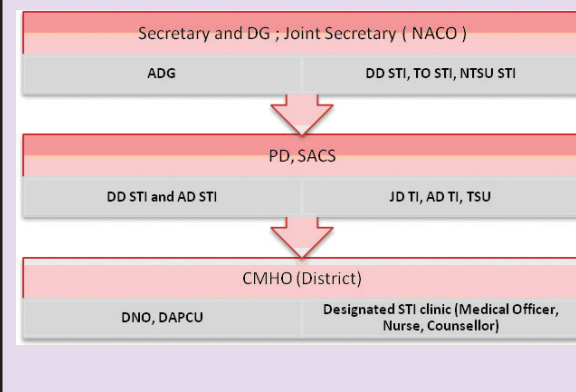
Secretary and DG ; Joint Secretary ( NACO )

ADG

DD STI, TO STI, NTSU STI

PD, SACS

DD STI and AD STI

JD TI, AD TI, TSU

CMHO (District)

DNO, DAPCU

Designated STI clinic (Medical Officer, Nurse, Counsellor)